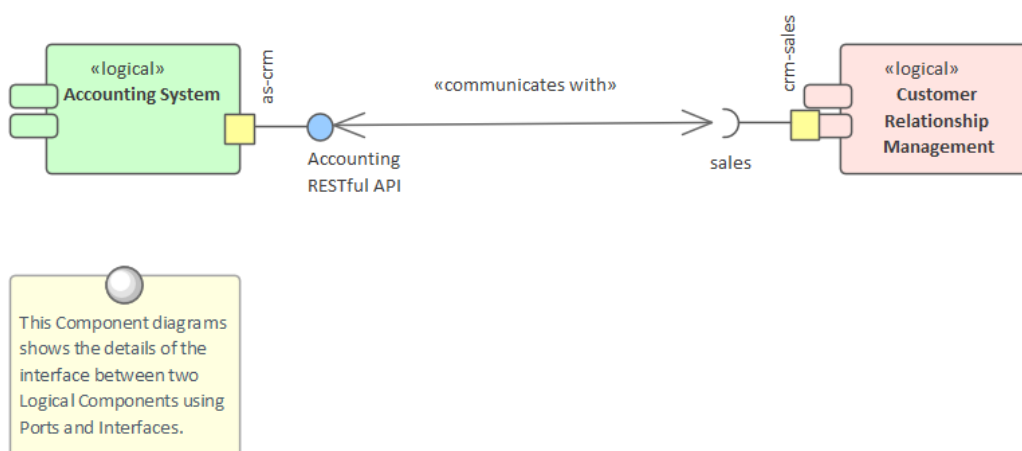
«logical»
Accounting System

as-crm

«communicates with»

Accounting RESTful API

crm-sales

sales

«logical»
Customer Relationship Management

This Component diagrams shows the details of the interface between two Logical Components using Ports and Interfaces.